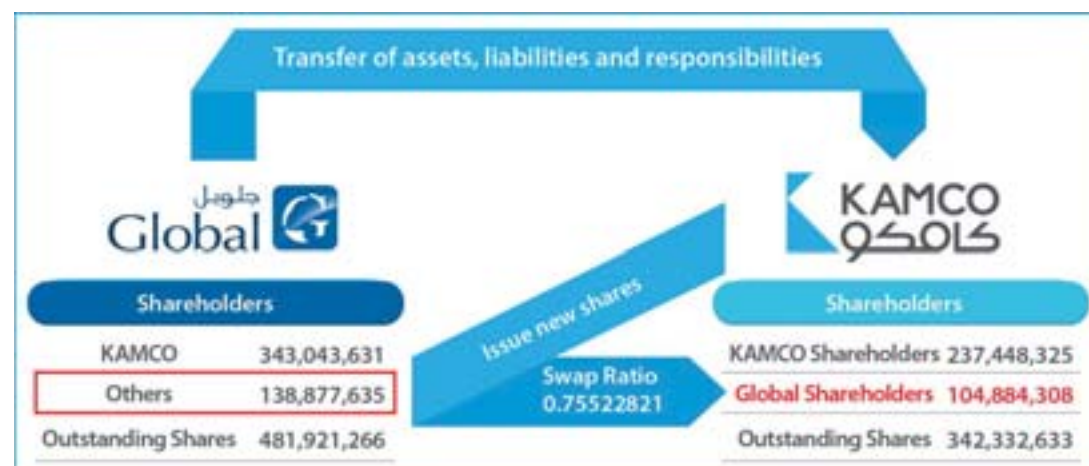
Transfer of assets, liabilities and responsibilities

جلوبل
Global

KAMCO
كامكو

Shareholders

| | |
|---|---|
| KAMCO | 343,043,631 |
| Others | 138,877,635 |
| Outstanding Shares | 481,921,266 |

Issue new shares

Swap Ratio
0.75522821

Shareholders

| | |
|---|---|
| KAMCO Shareholders | 237,448,325 |
| Global Shareholders | 104,884,308 |
| Outstanding Shares | 342,332,633 |